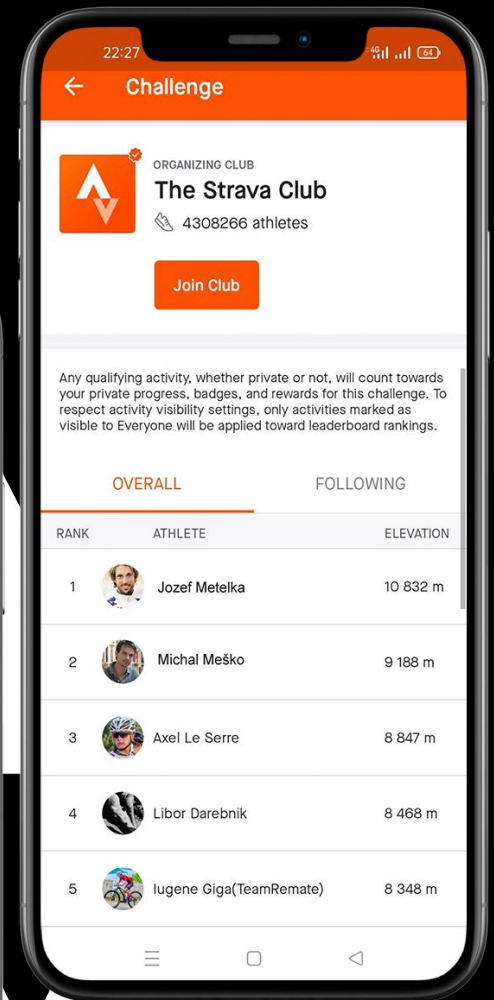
22:27 4G 64

Challenge

ORGANIZING CLUB
The Strava Club
4308266 athletes

Join Club

Any qualifying activity, whether private or not, will count towards your private progress, badges, and rewards for this challenge. To respect activity visibility settings, only activities marked as visible to Everyone will be applied toward leaderboard rankings.

OVERALL FOLLOWING

| RANK | ATHLETE | ELEVATION |
|---|---|---|
| 1 | Jozef Metelka | 10 832 m |
| 2 | Michal Meško | 9 188 m |
| 3 | Axel Le Serre | 8 847 m |
| 4 | Libor Darebnik | 8 468 m |
| 5 | Iugene Giga(TeamRemate) | 8 348 m |